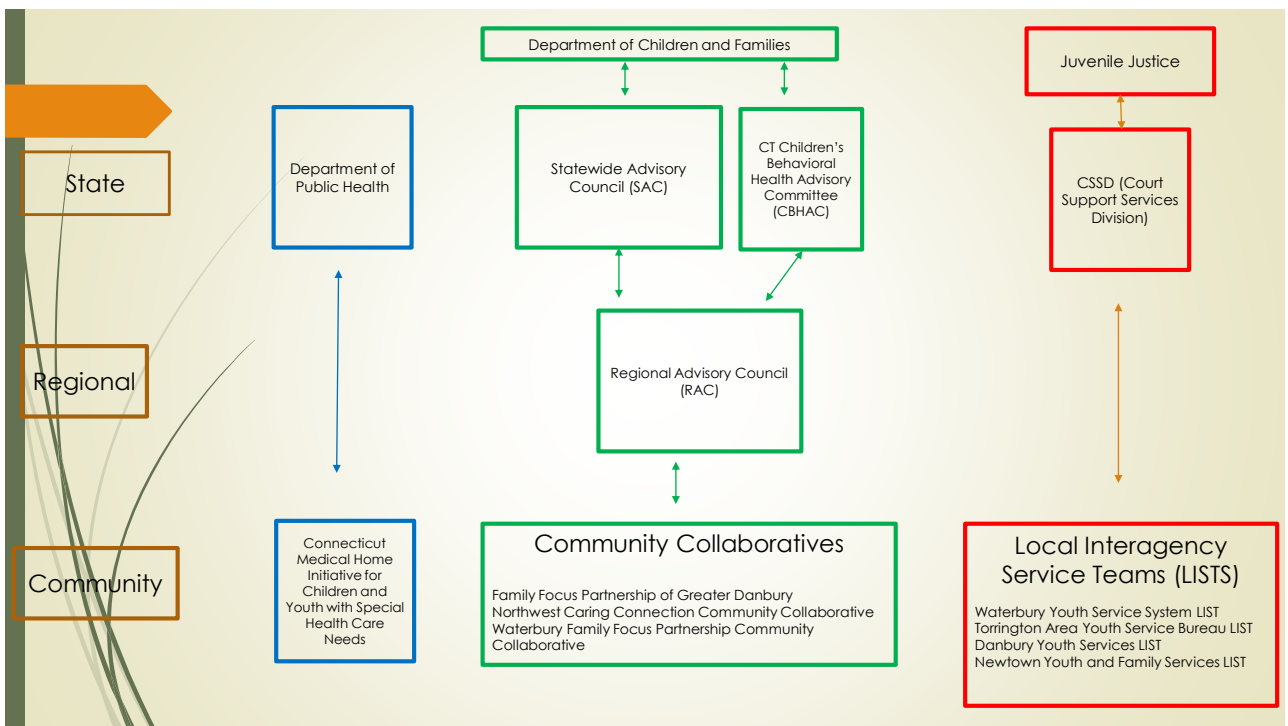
Department of Children and Families

Juvenile Justice

State

Department of Public Health

Statewide Advisory Council (SAC)

CT Children's Behavioral Health Advisory Committee (CBHAC)

CSSD (Court Support Services Division)

Regional

Regional Advisory Council (RAC)

Community

Connecticut Medical Home Initiative for Children and Youth with Special Health Care Needs

Community Collaboratives

Family Focus Partnership of Greater Danbury
Northwest Caring Connection Community Collaborative
Waterbury Family Focus Partnership Community Collaborative

Local Interagency Service Teams (LISTS)

Waterbury Youth Service System LIST
Torrington Area Youth Service Bureau LIST
Danbury Youth Services LIST
Newtown Youth and Family Services LIST